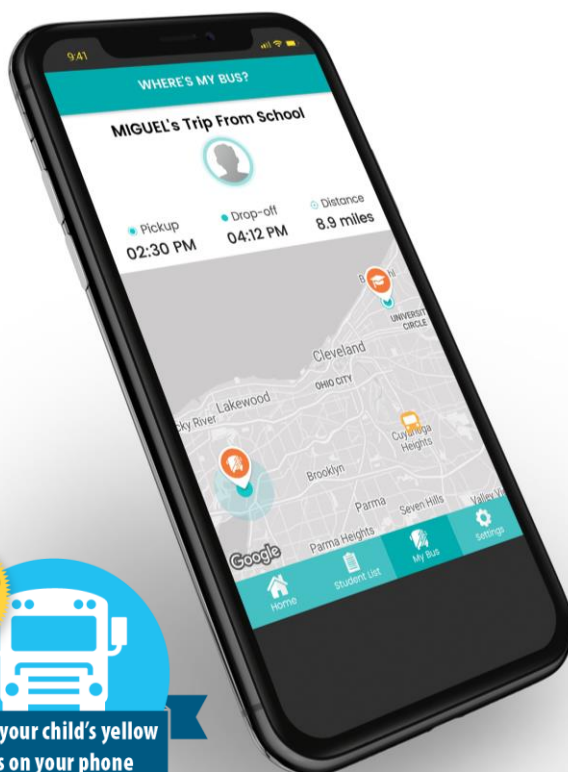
9:41

WHERE'S MY BUS?

MIGUEL's Trip From School

Pickup
02:30 PM

Drop-off
04:12 PM

Distance
8.9 miles

UNIVERSITY CIRCLE

Cleveland

OHIO CITY

Lakewood

Rocky River

Cuyahoga Heights

Brooklyn

Parma

Seven Hills

Valley View

Parma Heights

Google

Home

Student List

My Bus

Settings

your child's yellow
s on your phone